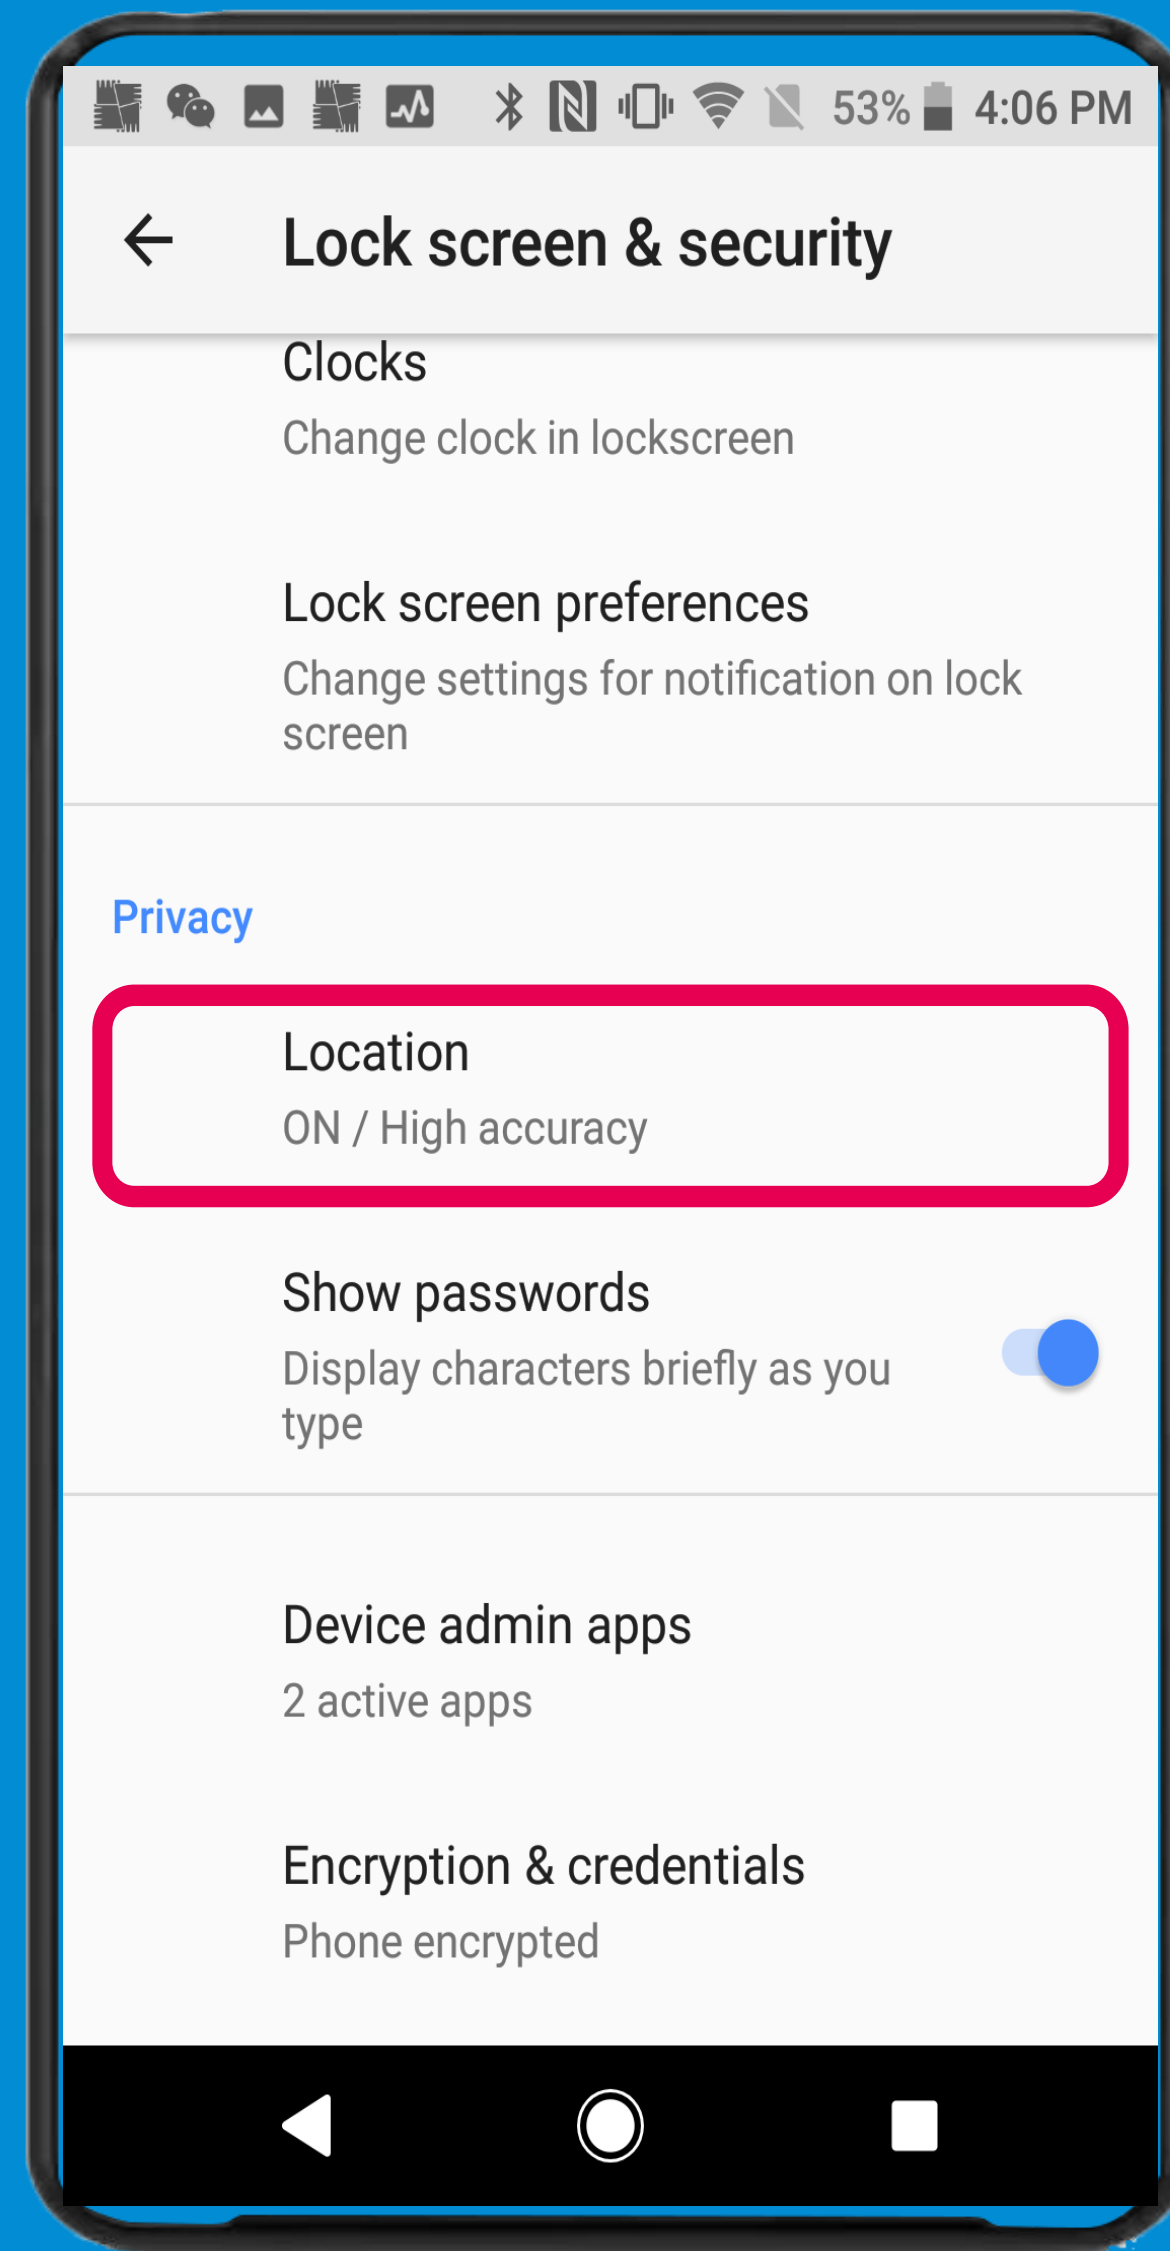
53% 4:06 PM

Lock screen & security

Clocks
Change clock in lockscreen

Lock screen preferences
Change settings for notification on lock screen

Privacy

Location
ON / High accuracy

Show passwords
Display characters briefly as you type

Device admin apps
2 active apps

Encryption & credentials
Phone encrypted